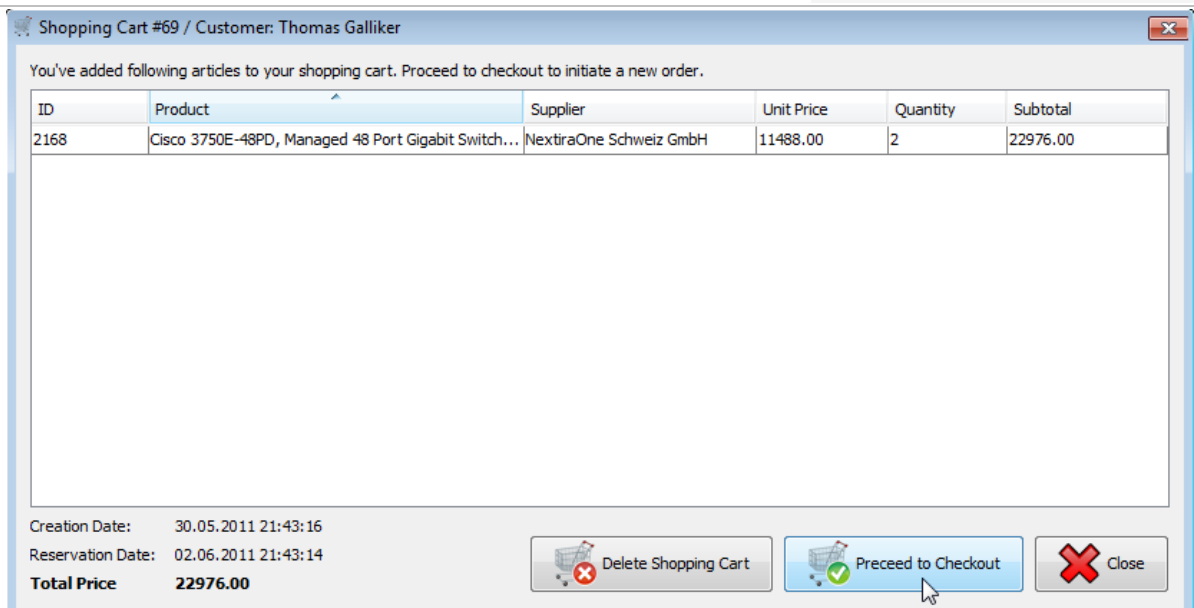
Shopping Cart #69 / Customer: Thomas Galliker

You've added following articles to your shopping cart. Proceed to checkout to initiate a new order.

| ID | Product | Supplier | Unit Price | Quantity | Subtotal |
|---|---|---|---|---|---|
| 2168 | Cisco 3750E-48PD, Managed 48 Port Gigabit Switch... | NextiraOne Schweiz GmbH | 11488.00 | 2 | 22976.00 |

Creation Date: 30.05.2011 21:43:16
Reservation Date: 02.06.2011 21:43:14
Total Price 22976.00

Delete Shopping Cart
Preceed to Checkout
Close